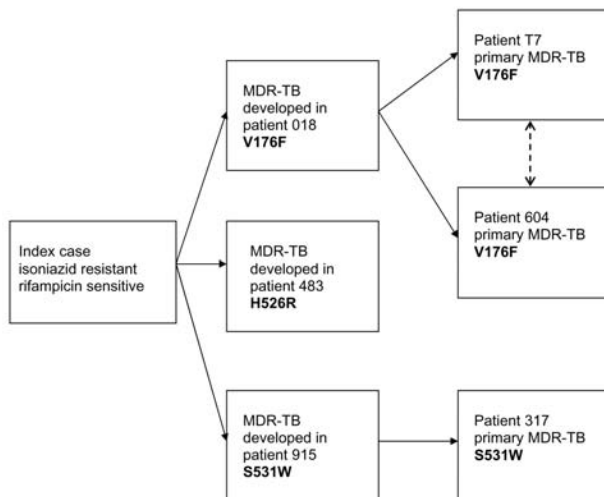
Index case isoniazid resistant rifampicin sensitive

MDR-TB developed in patient 018 **V176F**

MDR-TB developed in patient 483 **H526R**

MDR-TB developed in patient 915 **S531W**

Patient T7 primary MDR-TB **V176F**

Patient 604 primary MDR-TB **V176F**

Patient 317 primary MDR-TB **S531W**